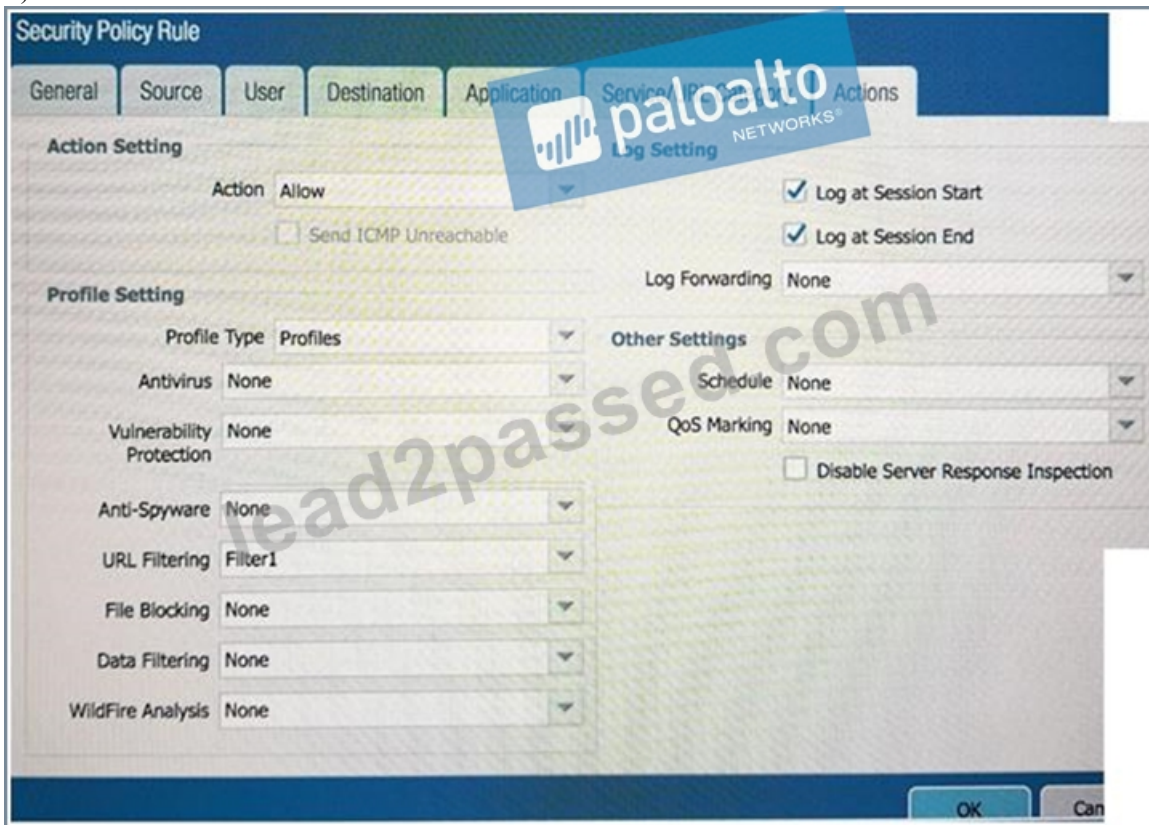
Security Policy Rule

General | Source | User | Destination | Application | Service/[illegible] | Actions

paloalto NETWORKS

Action Setting

Action Allow

Send ICMP Unreachable

Profile Setting

Profile Type Profiles

Antivirus None

Vulnerability Protection None

Anti-Spyware None

URL Filtering Filter1

File Blocking None

Data Filtering None

WildFire Analysis None

Log Setting

✓ Log at Session Start

✓ Log at Session End

Log Forwarding None

Other Settings

Schedule None

QoS Marking None

Disable Server Response Inspection

lead2passed.com

OK | Can